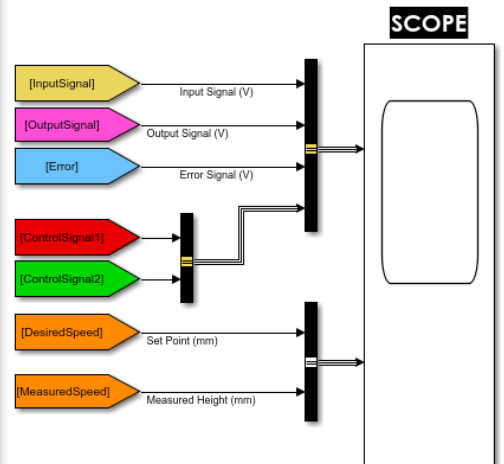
SCOPE

[InputSignal]
Input Signal (V)

[OutputSignal]
Output Signal (V)

[Error]
Error Signal (V)

[ControlSignal1]

[ControlSignal2]

[DesiredSpeed]
Set Point (mm)

[MeasuredSpeed]
Measured Height (mm)